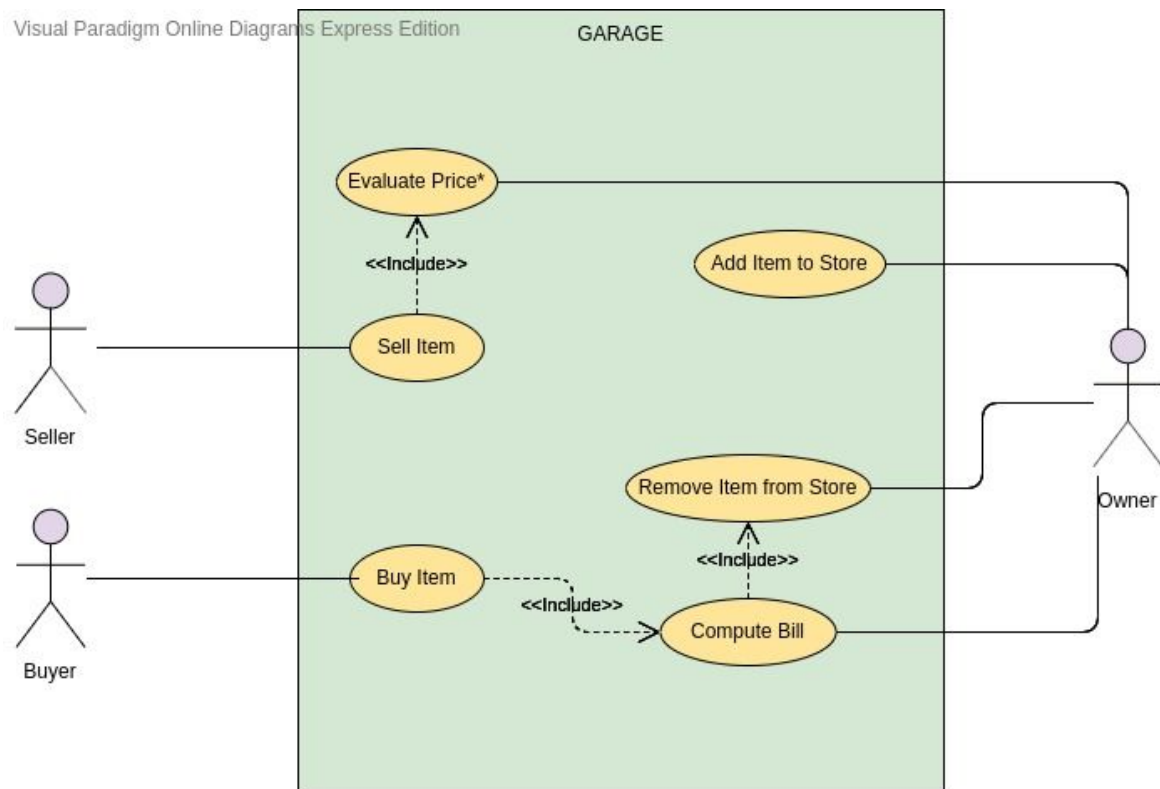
Visual Paradigm Online Diagrams Express Edition

GARAGE

Evaluate Price*

<<Include>>

Add Item to Store

Sell Item

Seller

Remove Item from Store

Owner

<<Include>>

Buy Item

<<Include>>

Compute Bill

Buyer